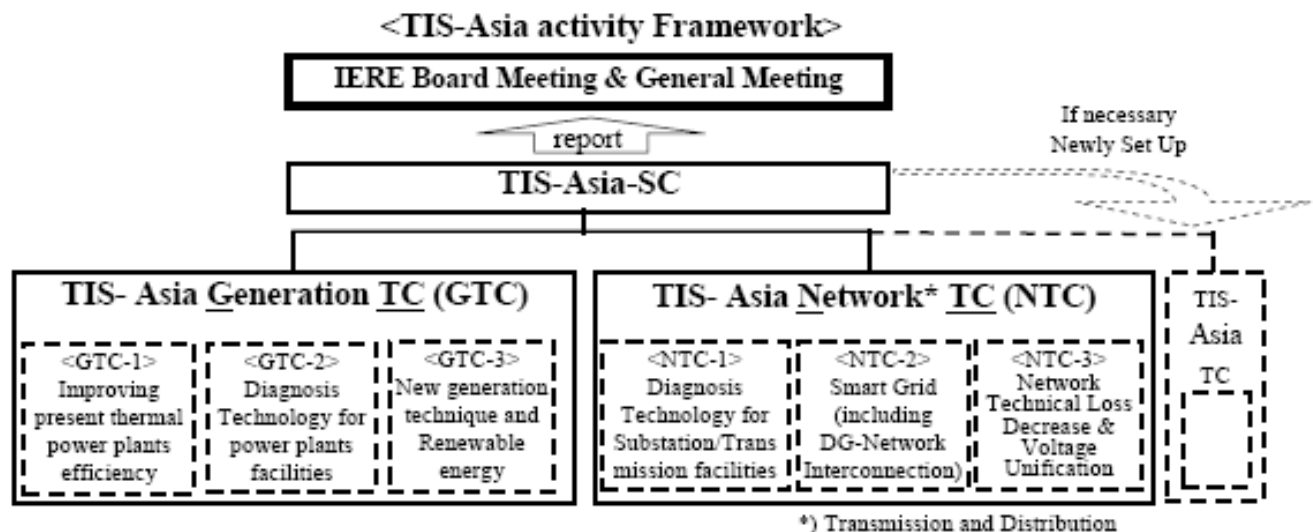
<TIS-Asia activity Framework>

IERE Board Meeting & General Meeting

report

If necessary Newly Set Up

TIS-Asia-SC

TIS- Asia Generation TC (GTC)

<GTC-1> Improving present thermal power plants efficiency

<GTC-2> Diagnosis Technology for power plants facilities

<GTC-3> New generation technique and Renewable energy

TIS- Asia Network* TC (NTC)

<NTC-1> Diagnosis Technology for Substation/Transmission facilities

<NTC-2> Smart Grid (including DG-Network Interconnection)

<NTC-3> Network Technical Loss Decrease & Voltage Unification

TIS-Asia TC

*) Transmission and Distribution